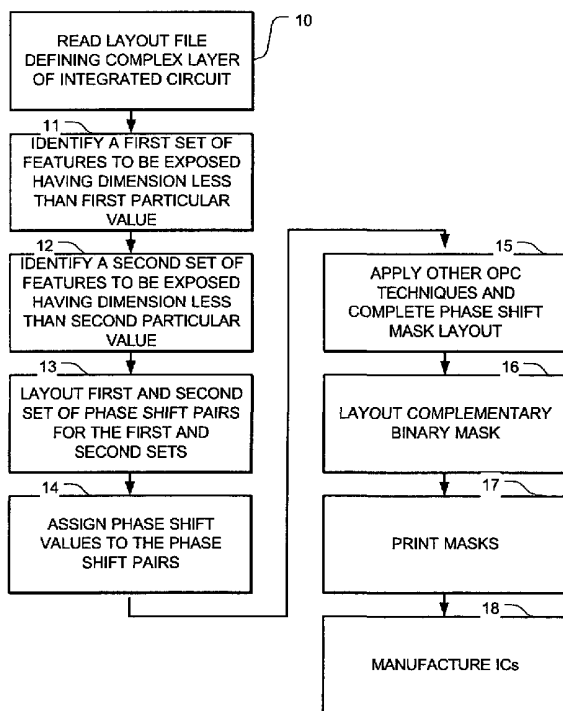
10

READ LAYOUT FILE DEFINING COMPLEX LAYER OF INTEGRATED CIRCUIT

11

IDENTIFY A FIRST SET OF FEATURES TO BE EXPOSED HAVING DIMENSION LESS THAN FIRST PARTICULAR VALUE

12

IDENTIFY A SECOND SET OF FEATURES TO BE EXPOSED HAVING DIMENSION LESS THAN SECOND PARTICULAR VALUE

13

LAYOUT FIRST AND SECOND SET OF PHASE SHIFT PAIRS FOR THE FIRST AND SECOND SETS

14

ASSIGN PHASE SHIFT VALUES TO THE PHASE SHIFT PAIRS

15

APPLY OTHER OPC TECHNIQUES AND COMPLETE PHASE SHIFT MASK LAYOUT

16

LAYOUT COMPLEMENTARY BINARY MASK

17

PRINT MASKS

18

MANUFACTURE ICs